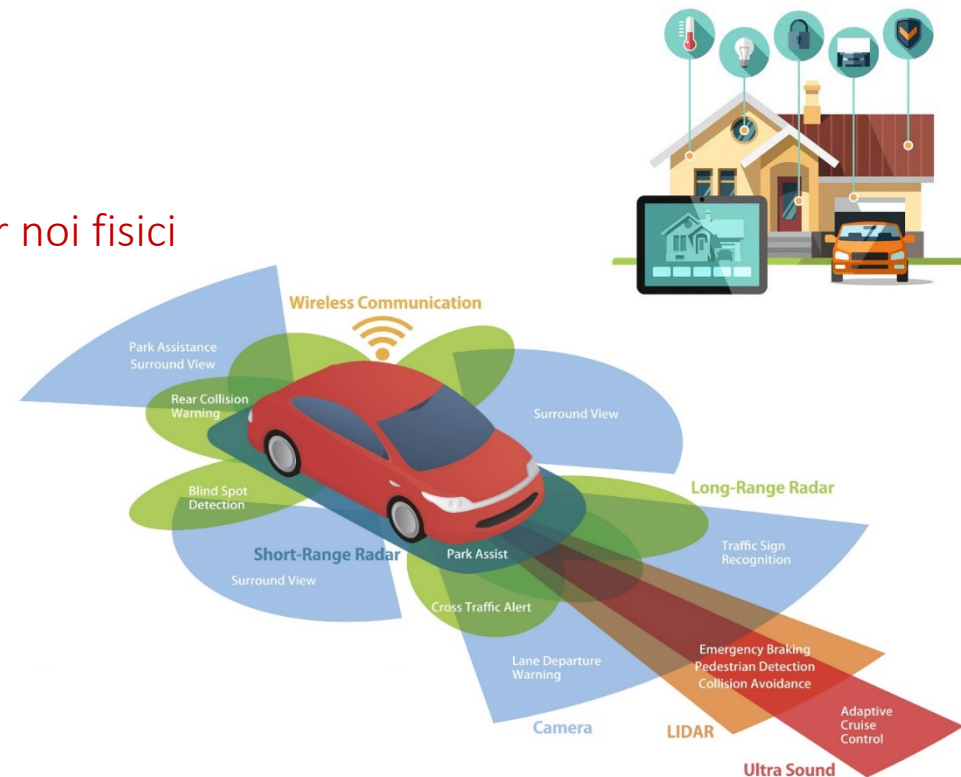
r noi fisici

Wireless Communication

Park Assistance Surround View

Rear Collision Warning

Surround View

Blind Spot Detection

Long-Range Radar

Short-Range Radar

Park Assist

Traffic Sign Recognition

Surround View

Cross Traffic Alert

Emergency Braking Pedestrian Detection Collision Avoidance

Lane Departure Warning

Adaptive Cruise Control

Camera

LIDAR

Ultra Sound